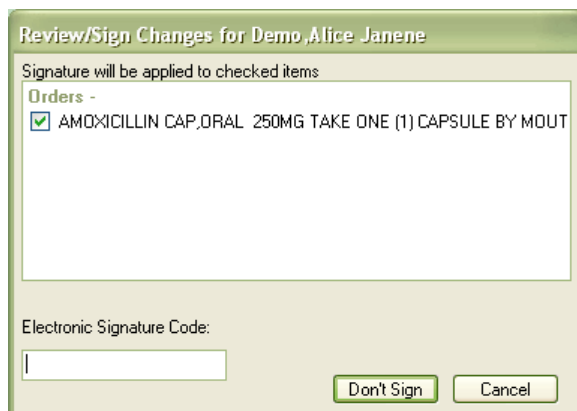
Review/Sign Changes for Demo,Alice Janene

Signature will be applied to checked items

Orders -

AMOXICILLIN CAP,ORAL 250MG TAKE ONE (1) CAPSULE BY MOUT

Electronic Signature Code:

Don't Sign

Cancel